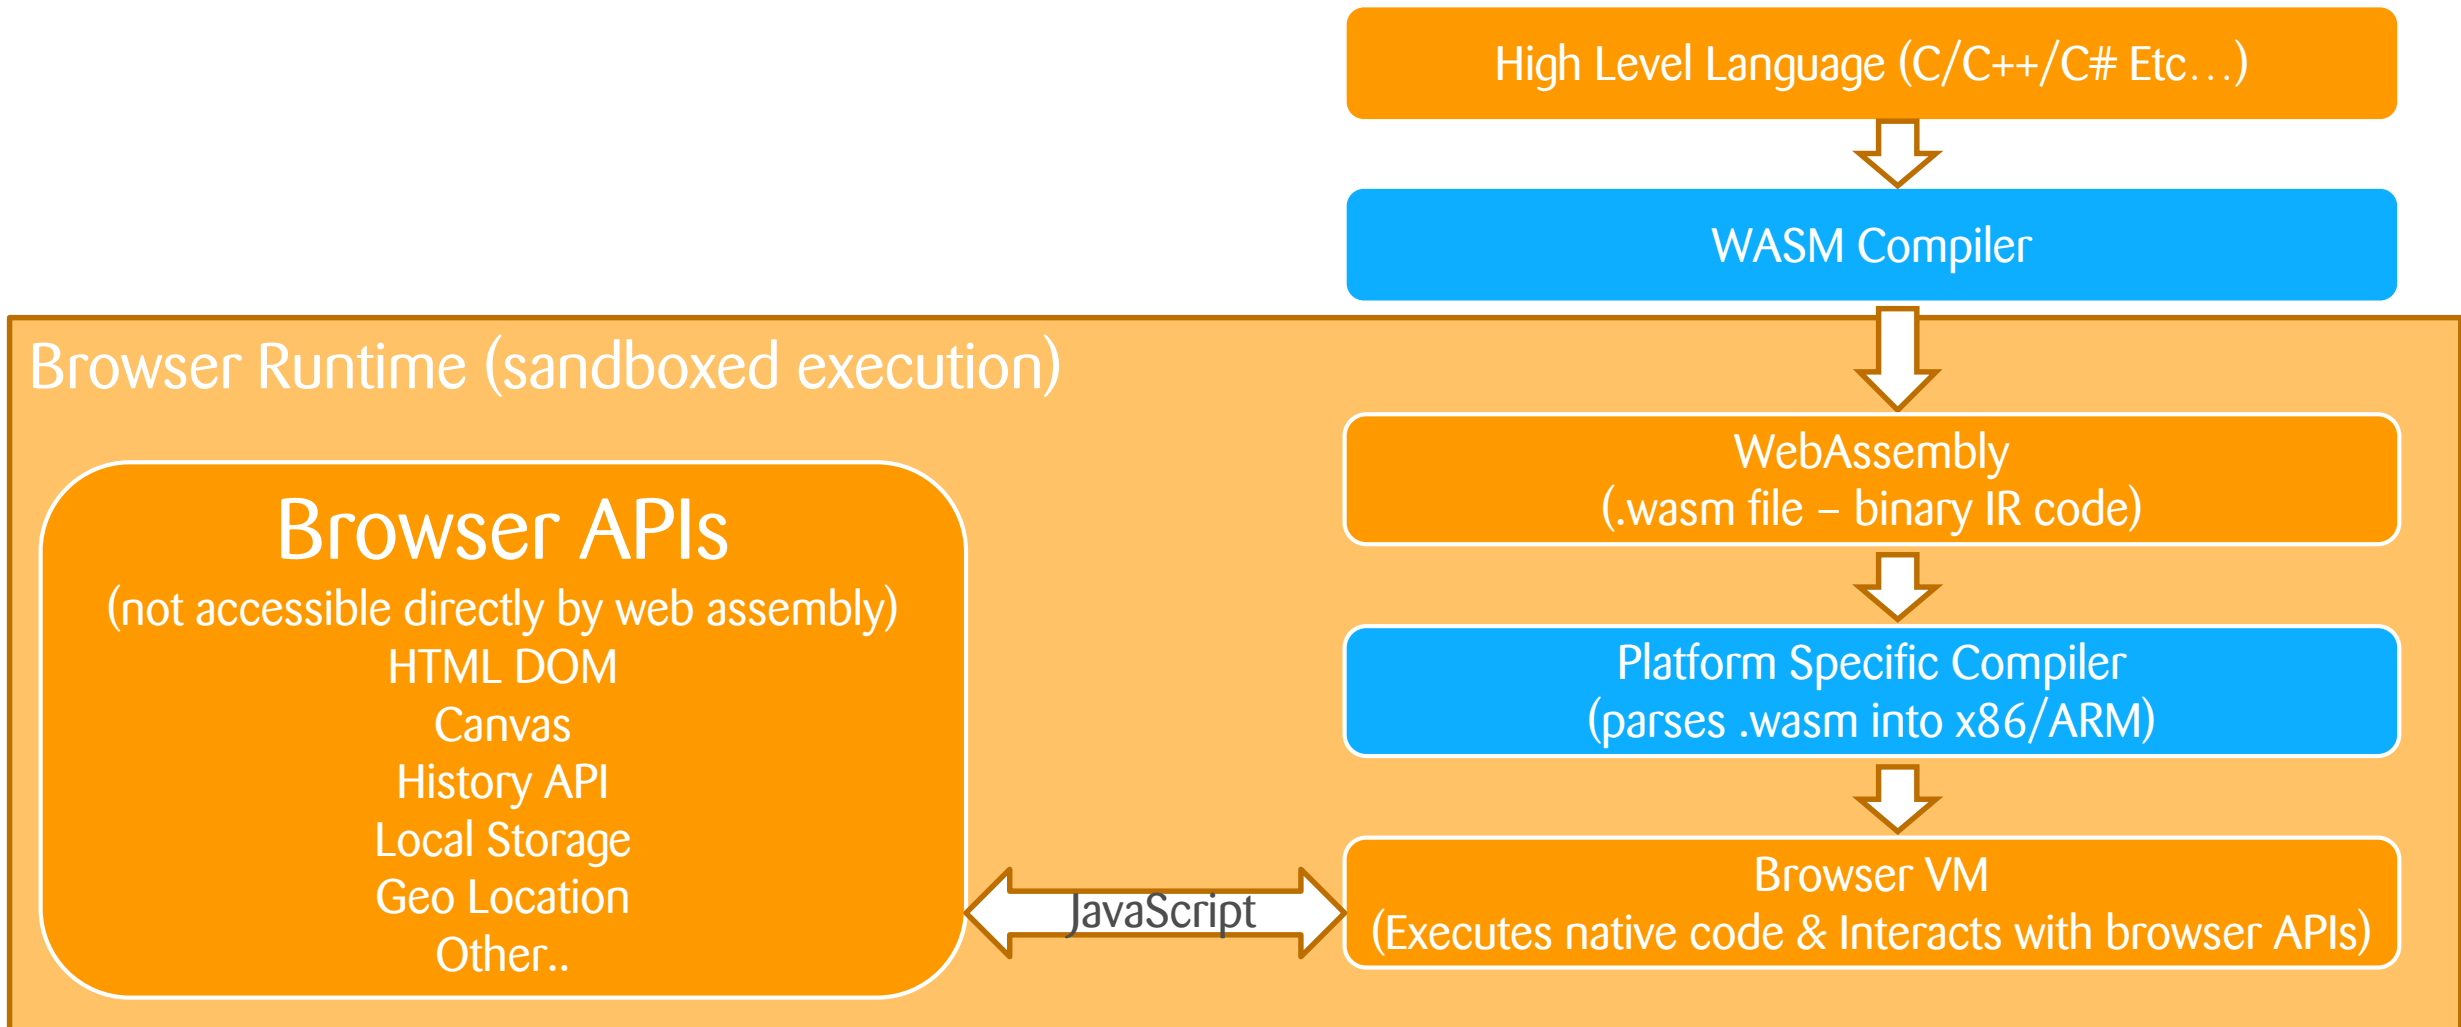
High Level Language (C/C++/C# Etc…)

WASM Compiler

Browser Runtime (sandboxed execution)

WebAssembly
(.wasm file – binary IR code)

Browser APIs
(not accessible directly by web assembly)
HTML DOM
Canvas
History API
Local Storage
Geo Location
Other..

Platform Specific Compiler
(parses .wasm into x86/ARM)

JavaScript

Browser VM
(Executes native code & Interacts with browser APIs)